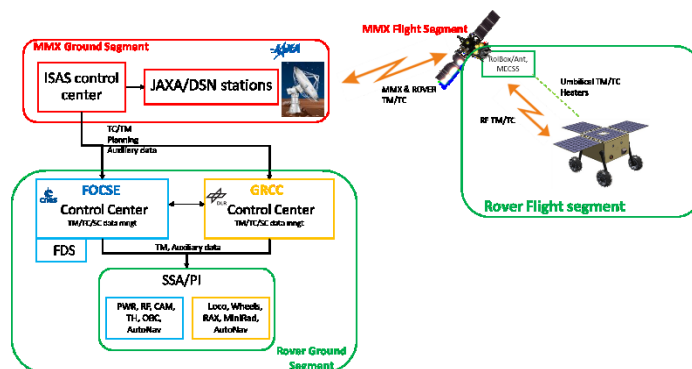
MMX Flight Segment

MMX Ground Segment

JAXA

ISAS control center

JAXA/DSN stations

MMX & ROVER TM/TC

RolBox/Ant, MECSS

Umbilical TM/TC Heaters

RF TM/TC

Rover Flight segment

TC/TM Planning Auxiliary data

FOCSE

CNES

Control Center

TM/TC/SC data mngt

GRCC

DLR

Control Center

TM/TC/SC data mngt

FDS

TM, Auxiliary data

SSA/PI

PWR, RF, CAM, TH, OBC, AutoNav

Loco, Wheels, RAX, MiniRad, AutoNav

Rover Ground Segment